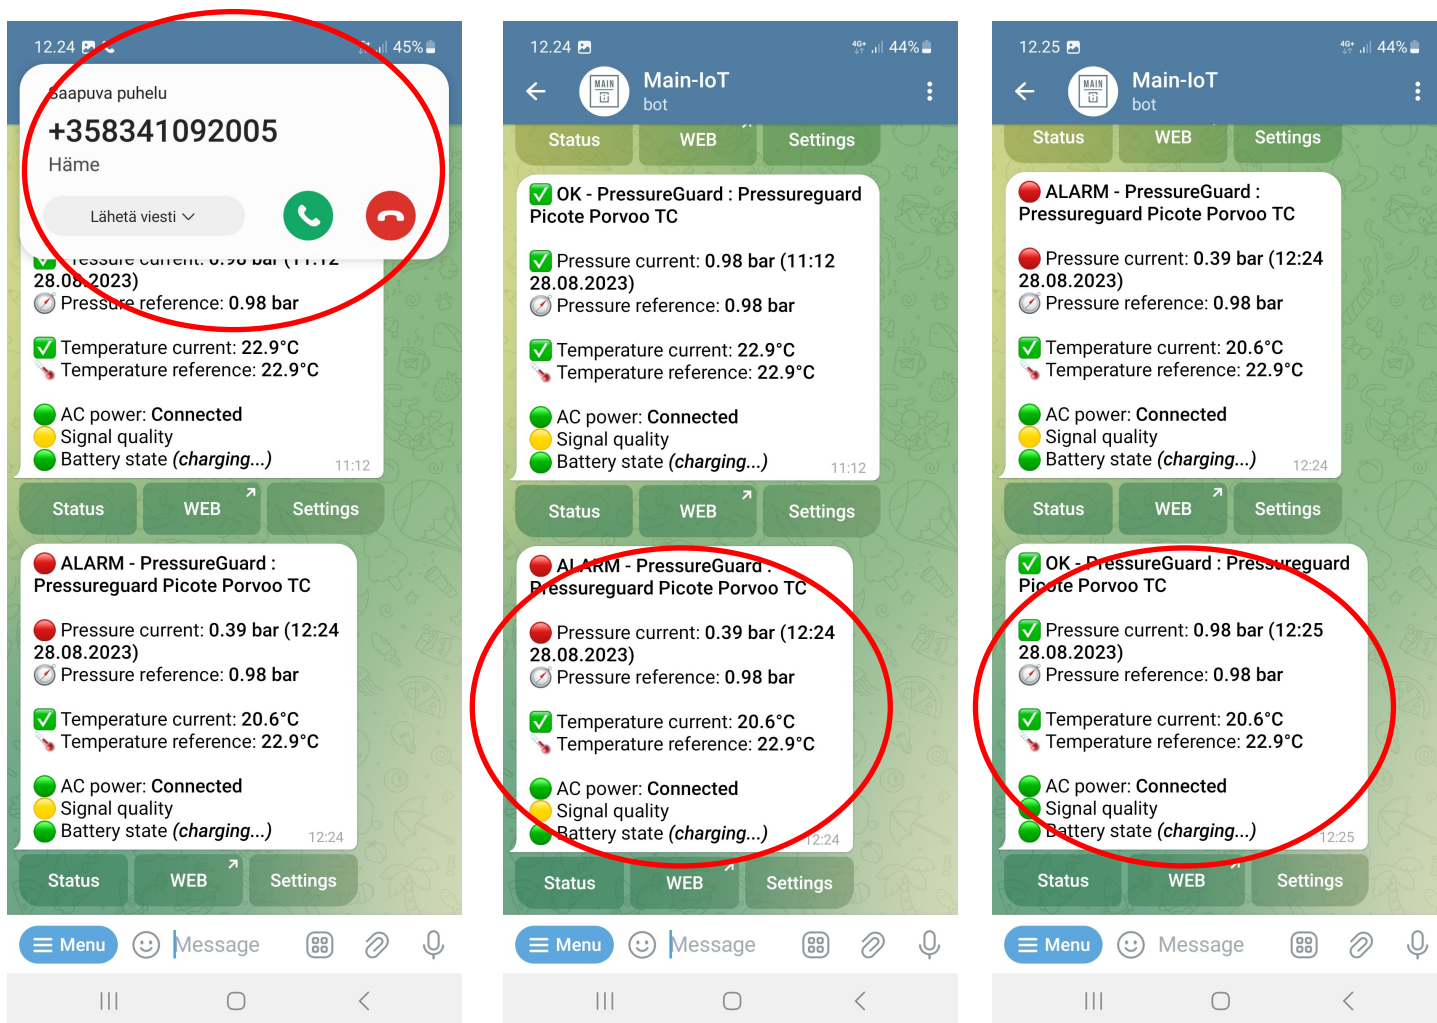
12.24 45%

Saapuva puhelu
+358341092005
Häme
Lähetä viesti

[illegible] 0.98 bar (11:12
28.08.2023)
Pressure reference: 0.98 bar

Temperature current: 22.9°C
Temperature reference: 22.9°C

AC power: Connected
Signal quality
Battery state (charging...) 11:12

Status WEB Settings

ALARM - PressureGuard : Pressureguard Picote Porvoo TC

Pressure current: 0.39 bar (12:24 28.08.2023)
Pressure reference: 0.98 bar

Temperature current: 20.6°C
Temperature reference: 22.9°C

AC power: Connected
Signal quality
Battery state (charging...) 12:24

Status WEB Settings

Menu Message

12.24 44%
Main-IoT
bot

Status WEB Settings

OK - PressureGuard : Pressureguard Picote Porvoo TC

Pressure current: 0.98 bar (11:12 28.08.2023)
Pressure reference: 0.98 bar

Temperature current: 22.9°C
Temperature reference: 22.9°C

AC power: Connected
Signal quality
Battery state (charging...) 11:12

Status WEB Settings

ALARM - PressureGuard : Pressureguard Picote Porvoo TC

Pressure current: 0.39 bar (12:24 28.08.2023)
Pressure reference: 0.98 bar

Temperature current: 20.6°C
Temperature reference: 22.9°C

AC power: Connected
Signal quality
Battery state (charging...) 12:24

Status WEB Settings

Menu Message

12.25 44%
Main-IoT
bot

Status WEB Settings

ALARM - PressureGuard : Pressureguard Picote Porvoo TC

Pressure current: 0.39 bar (12:24 28.08.2023)
Pressure reference: 0.98 bar

Temperature current: 20.6°C
Temperature reference: 22.9°C

AC power: Connected
Signal quality
Battery state (charging...) 12:24

Status WEB Settings

OK - PressureGuard : Pressureguard Picote Porvoo TC

Pressure current: 0.98 bar (12:25 28.08.2023)
Pressure reference: 0.98 bar

Temperature current: 20.6°C
Temperature reference: 22.9°C

AC power: Connected
Signal quality
Battery state (charging...) 12:25

Status WEB Settings

Menu Message